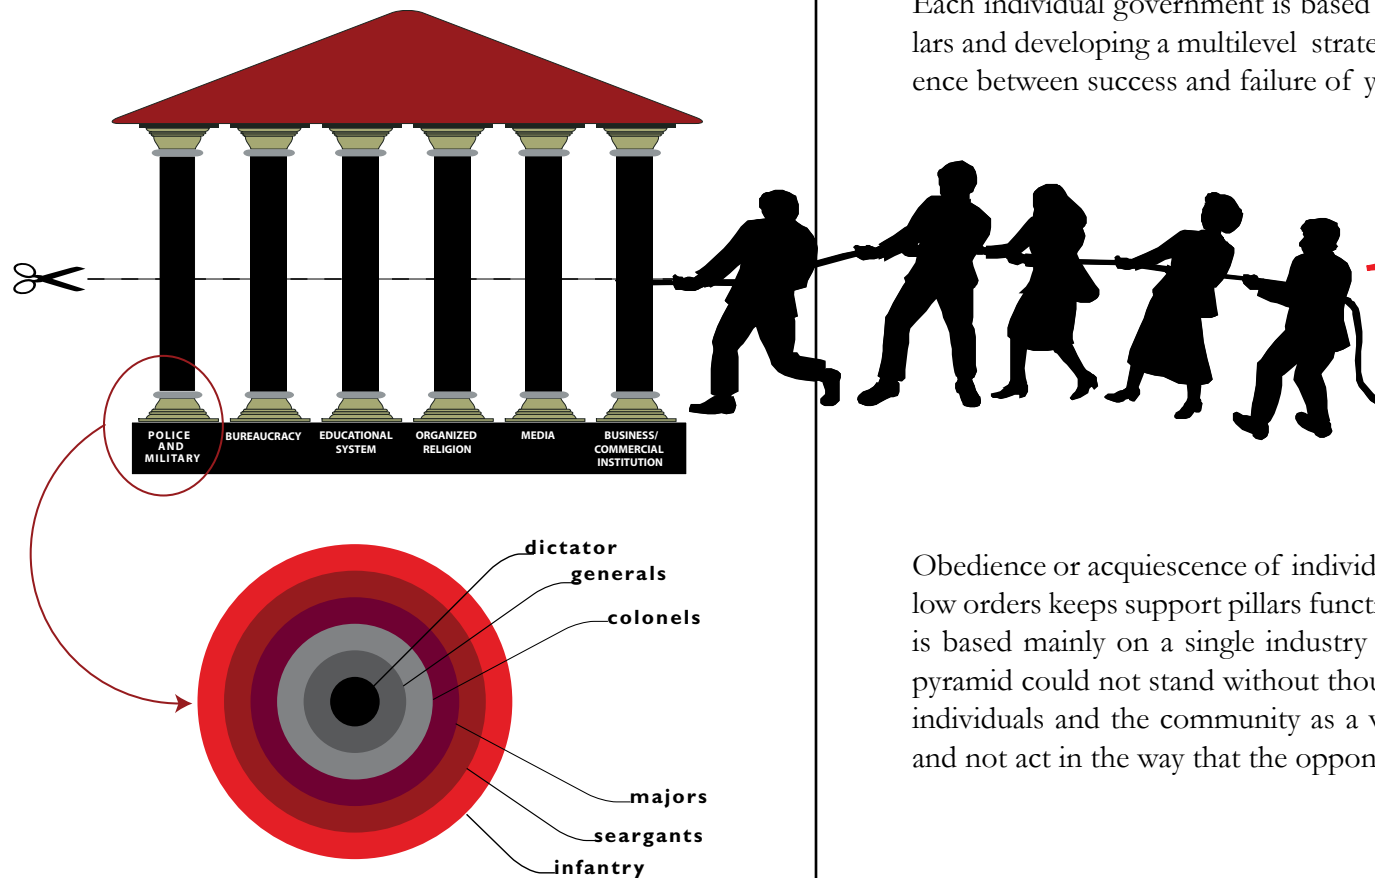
POLICE AND MILITARY

BUREAUCRACY

EDUCATIONAL SYSTEM

ORGANIZED RELIGION

MEDIA

BUSINESS/ COMMERCIAL INSTITUTION

dictator

generals

colonels

majors

seargants

infantry

Each individual government is based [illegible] lars and developing a multilevel strate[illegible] ence between success and failure of y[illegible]

Obedience or acquiescence of individ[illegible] low orders keeps support pillars funct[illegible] is based mainly on a single industry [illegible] pyramid could not stand without thou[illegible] individuals and the community as a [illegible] and not act in the way that the oppon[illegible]